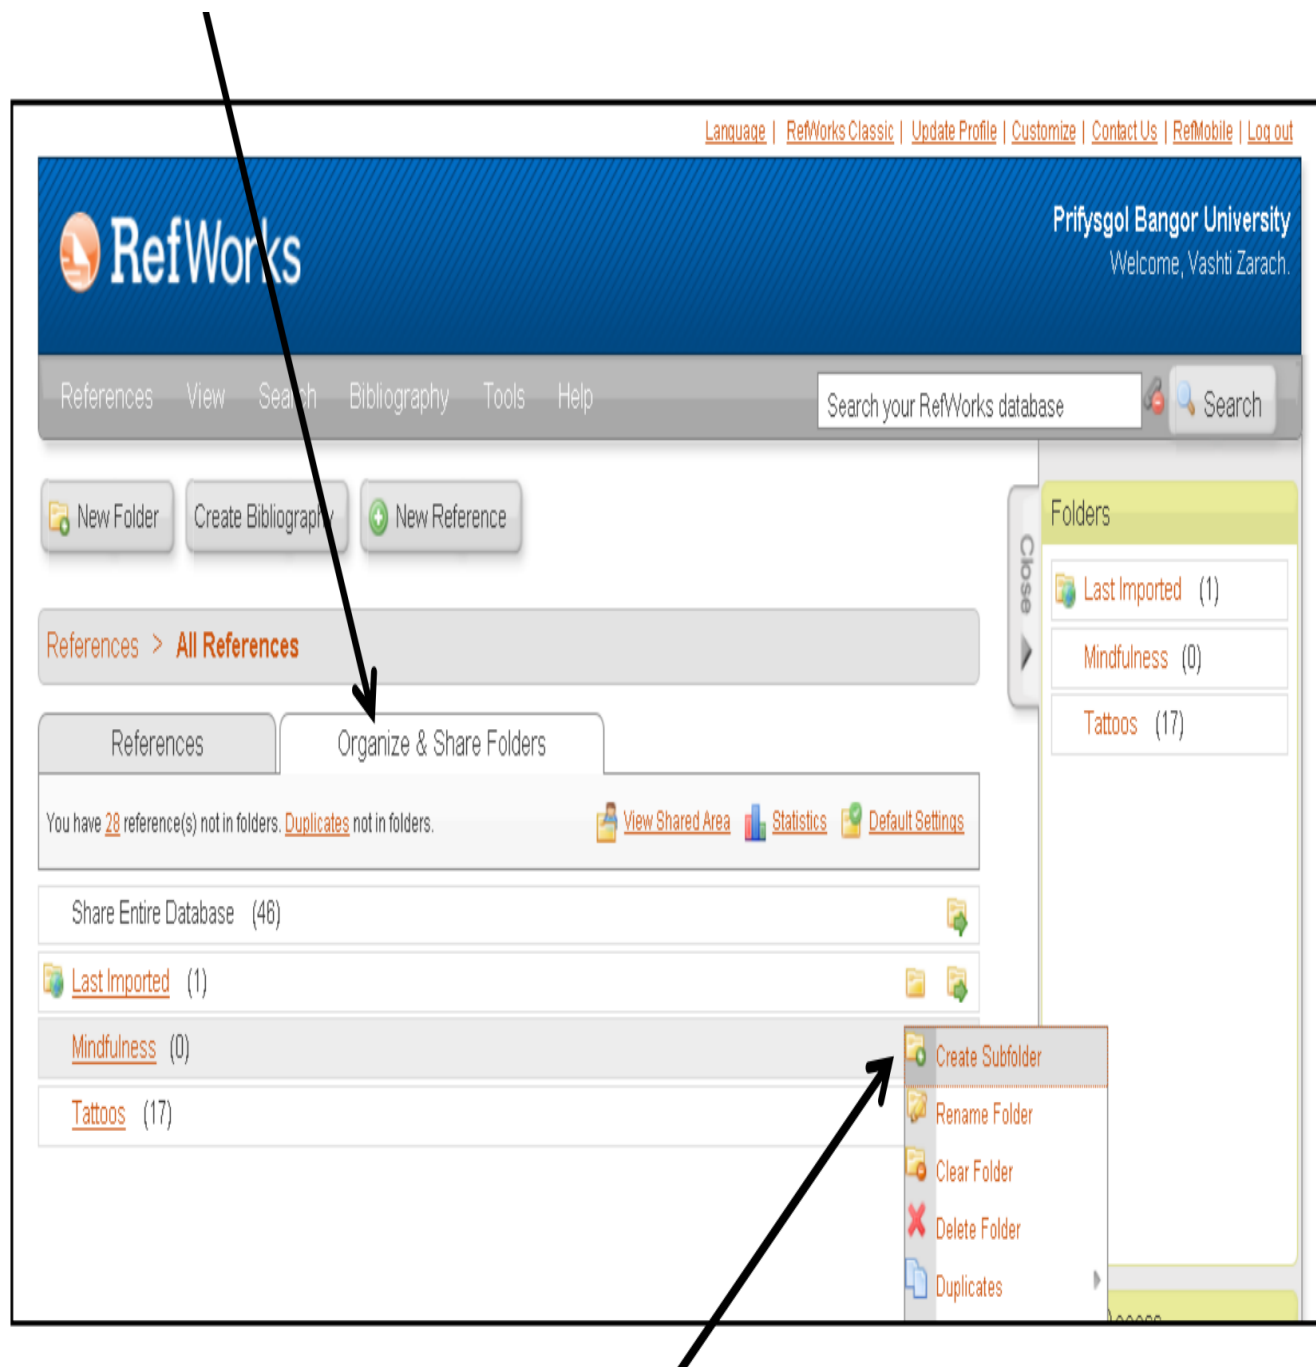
Language | RefWorks Classic | Update Profile | Customize | Contact Us | RefMobile | Log out

RefWorks

Prifysgol Bangor University
Welcome, Vashti Zarach.

References View Search Bibliography Tools Help

Search your RefWorks database

Search

New Folder Create Bibliography New Reference

Folders

Close

Last Imported (1)

Mindfulness (0)

Tattoos (17)

References > All References

References Organize & Share Folders

You have 28 reference(s) not in folders. Duplicates not in folders.

View Shared Area Statistics Default Settings

Share Entire Database (46)

Last Imported (1)

Mindfulness (0)

Tattoos (17)

Create Subfolder
Rename Folder
Clear Folder
Delete Folder
Duplicates